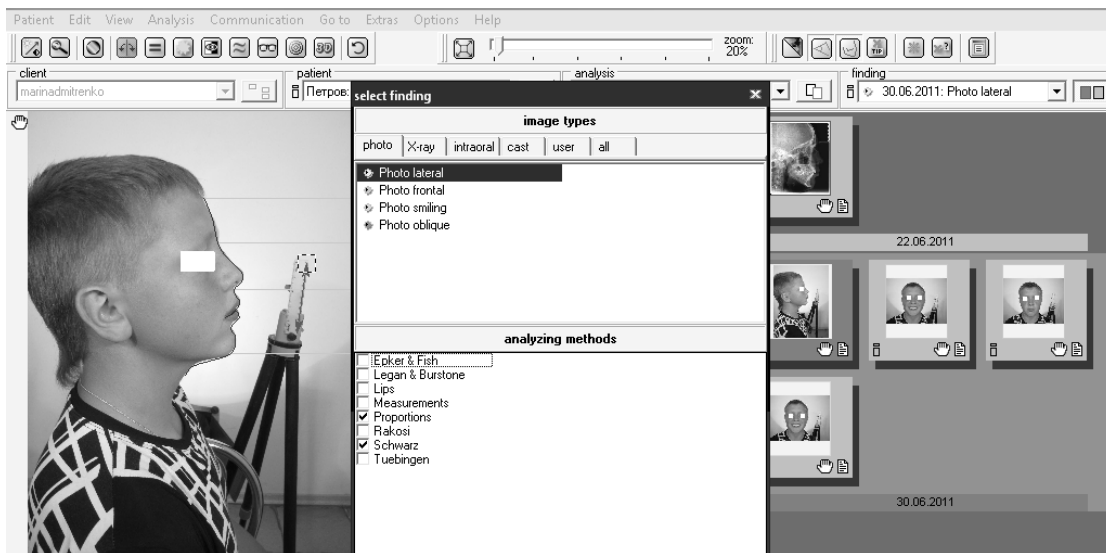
Patient Edit View Analysis Communication Go to Extras Options Help

zoom: 20%

client
marinadmitrenko

patient
Петров

analysis

finding
30.06.2011: Photo lateral

select finding

image types

photo | X-ray | intraoral | cast | user | all

Photo lateral
Photo frontal
Photo smiling
Photo oblique

analyzing methods

Epker & Fish
Legan & Burstone
Lips
Measurements
☑ Proportions
Rakosi
☑ Schwarz
Tuebingen

22.06.2011

30.06.2011